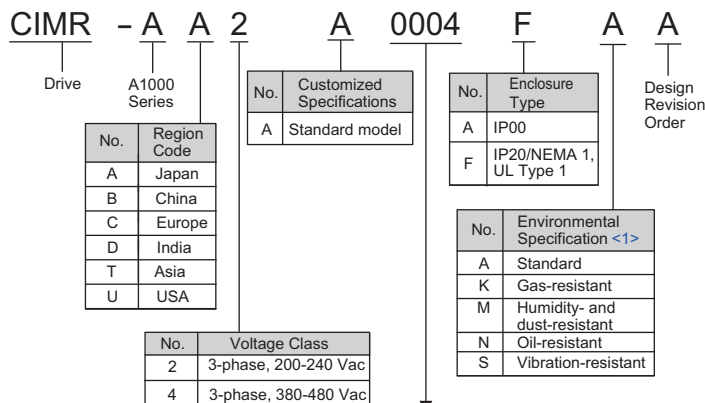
CIMR - A A 2 A 0004 F A A

Drive

A1000 Series

| No. | Region Code |
|---|---|
| A | Japan |
| B | China |
| C | Europe |
| D | India |
| T | Asia |
| U | USA |

| No. | Customized Specifications |
|---|---|
| A | Standard model |

| No. | Voltage Class |
|---|---|
| 2 | 3-phase, 200-240 Vac |
| 4 | 3-phase, 380-480 Vac |

| No. | Enclosure Type |
|---|---|
| A | IP00 |
| F | IP20/NEMA 1, UL Type 1 |

Design Revision Order

| No. | Environmental Specification <1> |
|---|---|
| A | Standard |
| K | Gas-resistant |
| M | Humidity- and dust-resistant |
| N | Oil-resistant |
| S | Vibration-resistant |